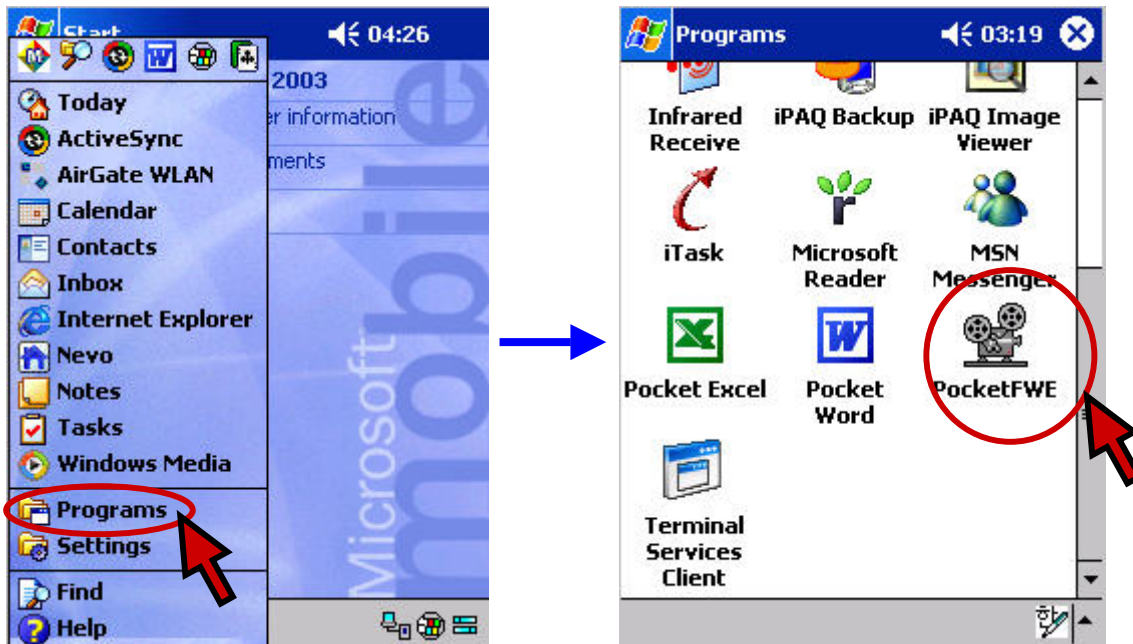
Start
04:26
2003
er information
ments
Today
ActiveSync
AirGate WLAN
Calendar
Contacts
Inbox
Internet Explorer
Nevo
Notes
Tasks
Windows Media
Programs
Settings
Find
Help
Microsoft mobile

Programs
03:19
Infrared Receive
iPAQ Backup
iPAQ Image Viewer
iTask
Microsoft Reader
MSN Messenger
Pocket Excel
Pocket Word
PocketFWE
Terminal Services Client